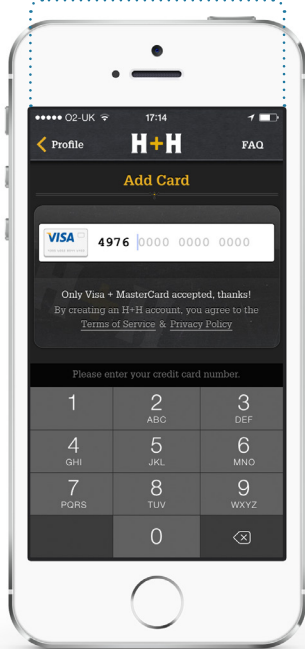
●●●●○ O2-UK 17:14

Profile H+H FAQ

Add Card

VISA 4976 0000 0000 0000

Only Visa + MasterCard accepted, thanks!

By creating an H+H account, you agree to the Terms of Service & Privacy Policy

Please enter your credit card number.

| 1 | 2 ABC | 3 DEF |
|---|---|---|
| 4 GHI | 5 JKL | 6 MNO |
| 7 PQRS | 8 TUV | 9 WXYZ |
| | 0 | |